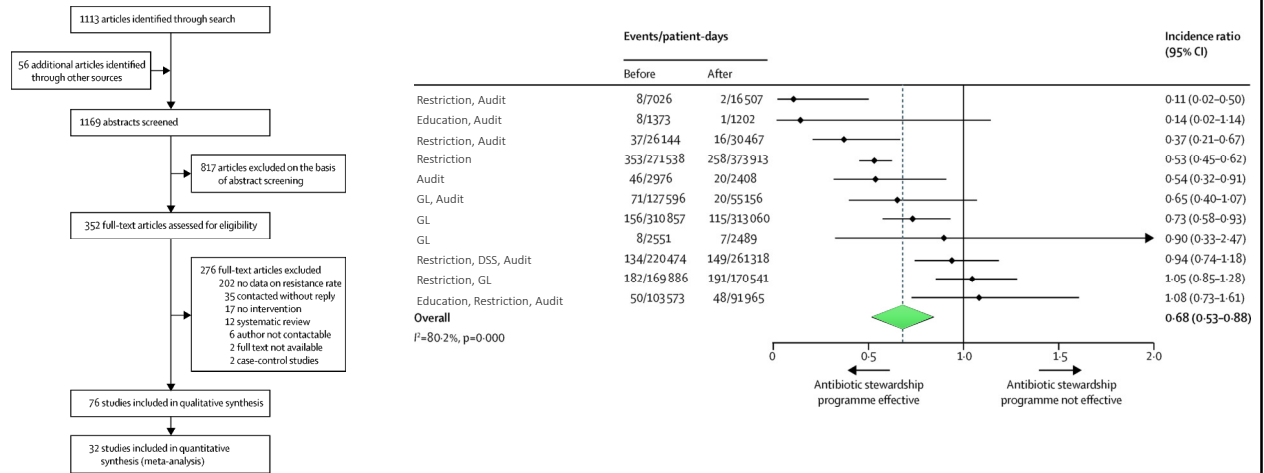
1113 articles identified through search

56 additional articles identified through other sources

1169 abstracts screened

817 articles excluded on the basis of abstract screening

352 full-text articles assessed for eligibility

276 full-text articles excluded
202 no data on resistance rate
35 contacted without reply
17 no intervention
12 systematic review
6 author not contactable
2 full text not available
2 case-control studies

76 studies included in qualitative synthesis

32 studies included in quantitative synthesis (meta-analysis)

| | Events/patient-days Before | After | Incidence ratio (95% CI) |
|---|---|---|---|
| Restriction, Audit | 8/7026 | 2/16 507 | 0·11 (0·02–0·50) |
| Education, Audit | 8/1373 | 1/1202 | 0·14 (0·02–1·14) |
| Restriction, Audit | 37/26 144 | 16/30 467 | 0·37 (0·21–0·67) |
| Restriction | 353/271 538 | 258/373 913 | 0·53 (0·45–0·62) |
| Audit | 46/2976 | 20/2408 | 0·54 (0·32–0·91) |
| GL, Audit | 71/127 596 | 20/55 156 | 0·65 (0·40–1·07) |
| GL | 156/310 857 | 115/313 060 | 0·73 (0·58–0·93) |
| GL | 8/2551 | 7/2489 | 0·90 (0·33–2·47) |
| Restriction, DSS, Audit | 134/220 474 | 149/261 318 | 0·94 (0·74–1·18) |
| Restriction, GL | 182/169 886 | 191/170 541 | 1·05 (0·85–1·28) |
| Education, Restriction, Audit | 50/103 573 | 48/91 965 | 1·08 (0·73–1·61) |
| Overall | | | 0·68 (0·53–0·88) |

I$^2$=80·2%, p=0·000

0 0·5 1·0 1·5 2·0

Antibiotic stewardship programme effective

Antibiotic stewardship programme not effective